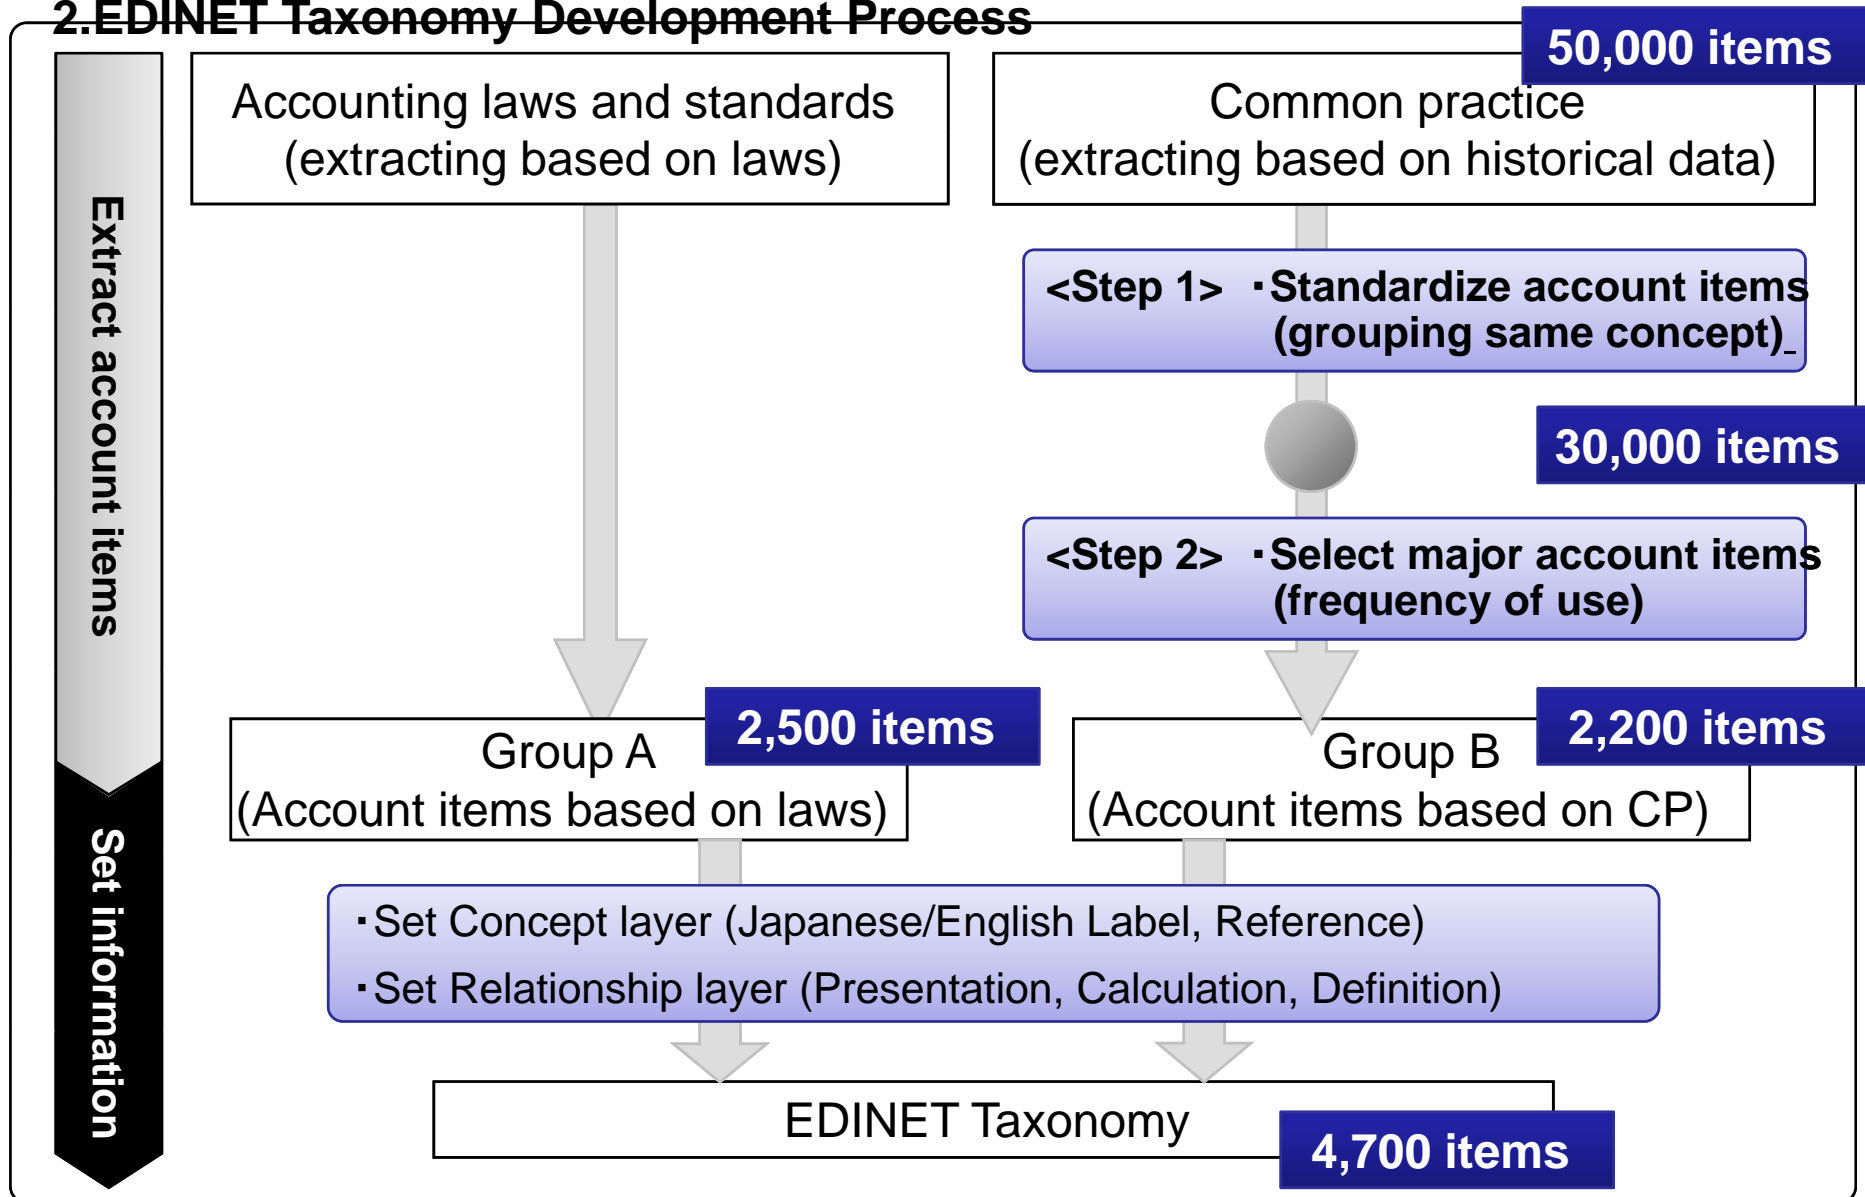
2.EDINET Taxonomy Development Process

Extract account items

Set information

Accounting laws and standards
(extracting based on laws)

50,000 items

Common practice
(extracting based on historical data)

<Step 1> ･Standardize account items (grouping same concept)

30,000 items

<Step 2> ･Select major account items (frequency of use)

Group A
(Account items based on laws)

2,500 items

Group B
(Account items based on CP)

2,200 items

･Set Concept layer (Japanese/English Label, Reference)
･Set Relationship layer (Presentation, Calculation, Definition)

EDINET Taxonomy

4,700 items